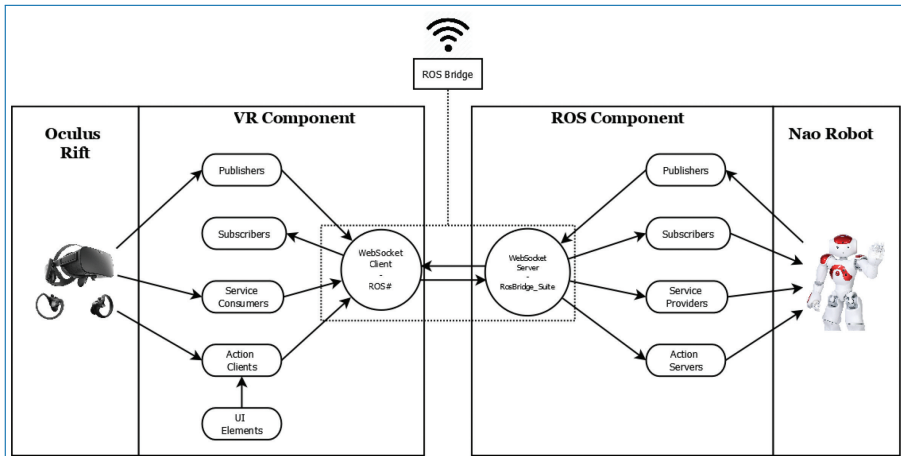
ROS Bridge

Oculus Rift

VR Component

Publishers

Subscribers

Service Consumers

Action Clients

UI Elements

WebSocket Client - ROS#

WebSocket Server - RosBridge_Suite

ROS Component

Publishers

Subscribers

Service Providers

Action Servers

Nao Robot